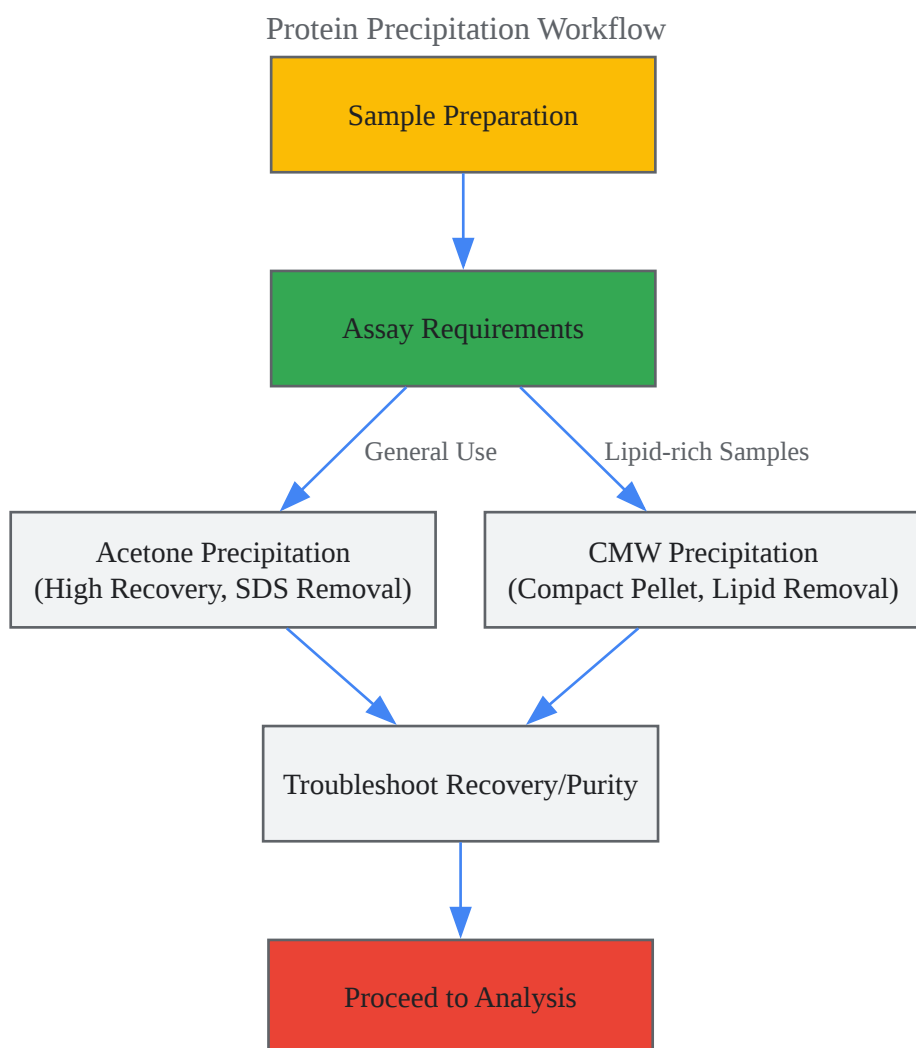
Protein Precipitation Workflow

Sample Preparation

Assay Requirements

General Use

Lipid-rich Samples

Acetone Precipitation
(High Recovery, SDS Removal)

CMW Precipitation
(Compact Pellet, Lipid Removal)

Troubleshoot Recovery/Purity

Proceed to Analysis